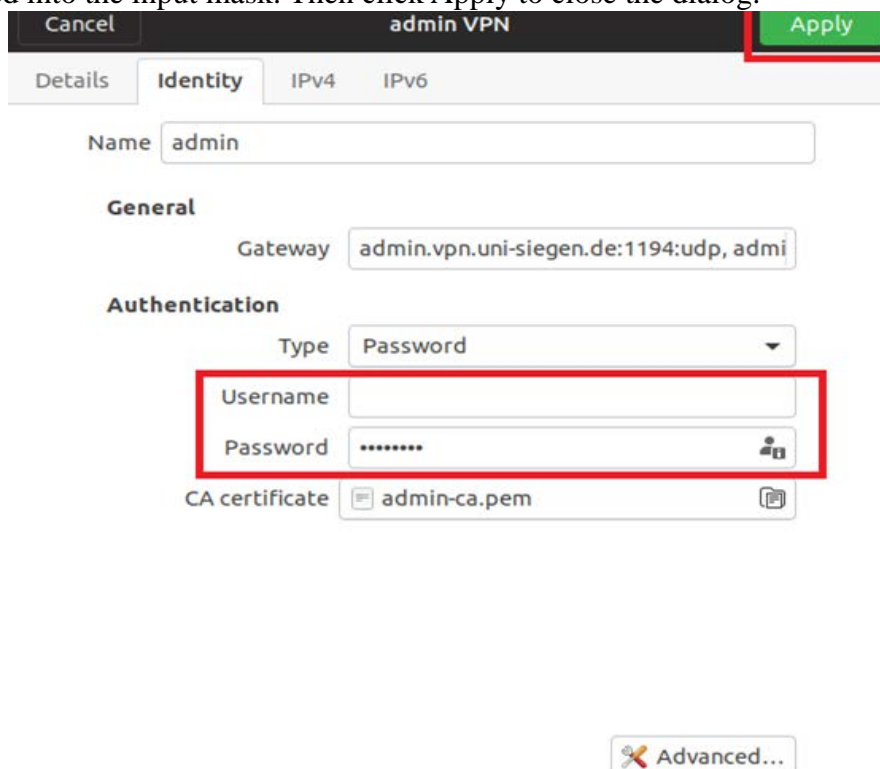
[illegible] into the input mask. Then click Apply to close the dialog.

Cancel
admin VPN
Apply

Details
Identity
IPv4
IPv6

Name admin

General

Gateway admin.vpn.uni-siegen.de:1194:udp, admi

Authentication

Type Password

Username

Password ••••••••

CA certificate admin-ca.pem

Advanced...